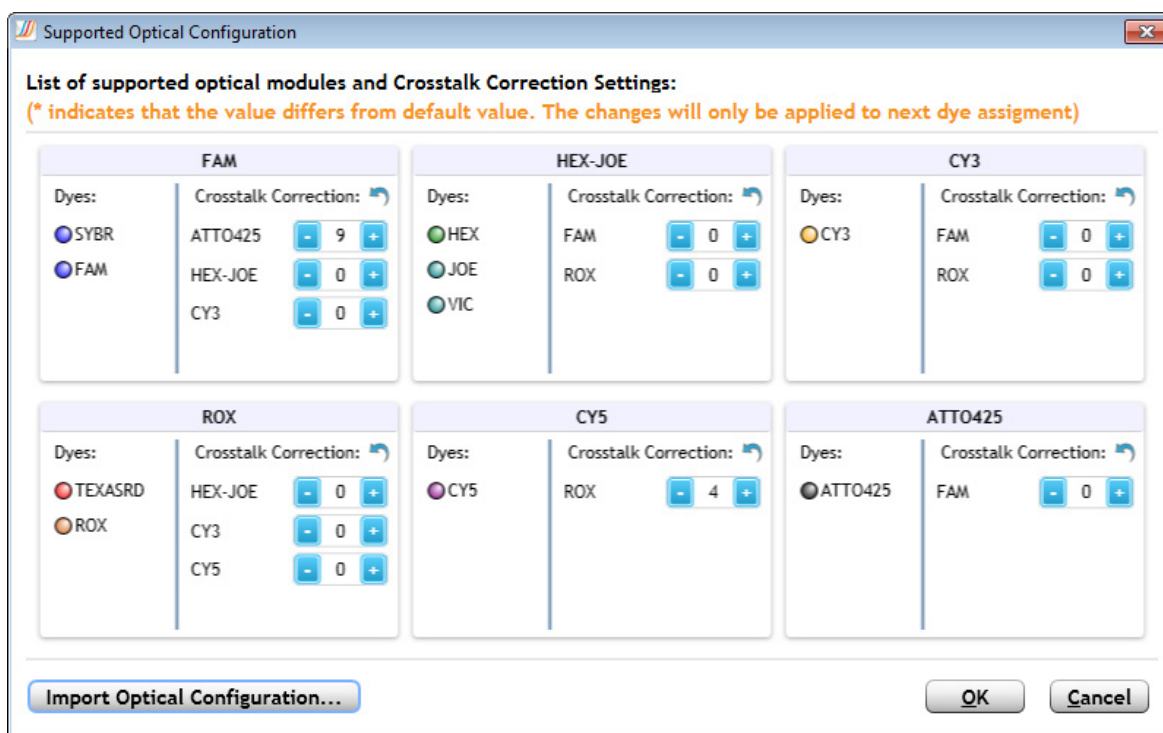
Supported Optical Configuration

List of supported optical modules and Crosstalk Correction Settings:
(* indicates that the value differs from default value. The changes will only be applied to next dye assigment)

FAM
Dyes:
SYBR
FAM
Crosstalk Correction:
ATTO425 - 9 +
HEX-JOE - 0 +
CY3 - 0 +

HEX-JOE
Dyes:
HEX
JOE
VIC
Crosstalk Correction:
FAM - 0 +
ROX - 0 +

CY3
Dyes:
CY3
Crosstalk Correction:
FAM - 0 +
ROX - 0 +

ROX
Dyes:
TEXASRD
ROX
Crosstalk Correction:
HEX-JOE - 0 +
CY3 - 0 +
CY5 - 0 +

CY5
Dyes:
CY5
Crosstalk Correction:
ROX - 4 +

ATTO425
Dyes:
ATTO425
Crosstalk Correction:
FAM - 0 +

Import Optical Configuration...
OK
Cancel